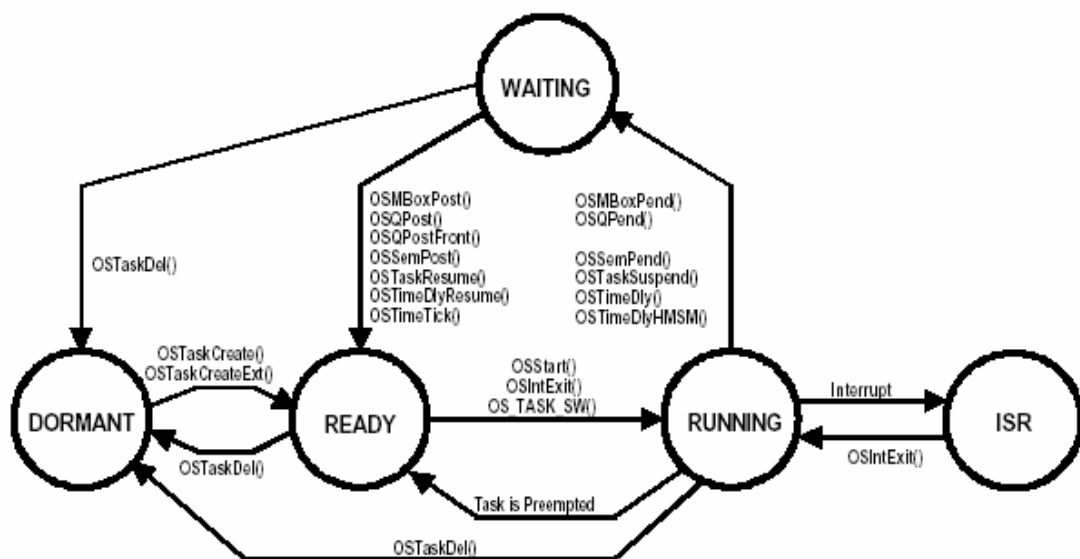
WAITING

OSTaskDel()

OSMBoxPost()
OSQPost()
OSQPostFront()
OSSemPost()
OSTaskResume()
OSTimeDlyResume()
OSTimeTick()

OSMBoxPend()
OSQPend()

OSSemPend()
OSTaskSuspend()
OSTimeDly()
OSTimeDlyHMSM()

OSTaskCreate()
OSTaskCreateExt()

OSStart()
OSIntExit()
OS_TASK_SW()

Interrupt

DORMANT

READY

RUNNING

ISR

OSTaskDel()

OSIntExit()

Task is Preempted

OSTaskDel()